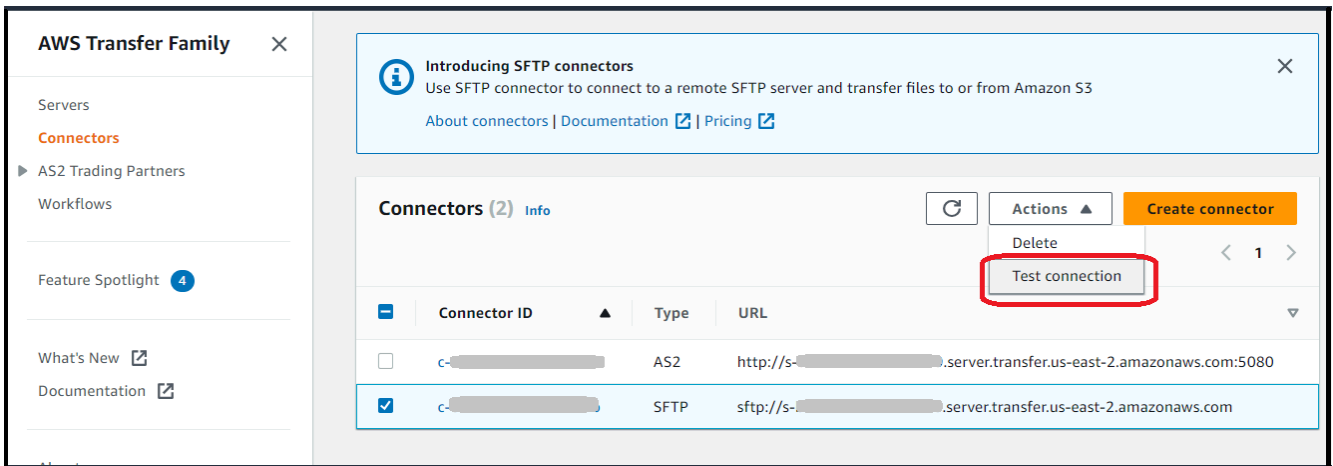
AWS Transfer Family

Servers
Connectors
AS2 Trading Partners
Workflows

Feature Spotlight 4

What's New
Documentation

Introducing SFTP connectors
Use SFTP connector to connect to a remote SFTP server and transfer files to or from Amazon S3
About connectors | Documentation | Pricing

Connectors (2) Info

Actions
Create connector
Delete
Test connection

1

| Connector ID | Type | URL |
|---|---|---|
| c-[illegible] | AS2 | http://s-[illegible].server.transfer.us-east-2.amazonaws.com:5080 |
| c-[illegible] | SFTP | sftp://s-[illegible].server.transfer.us-east-2.amazonaws.com |